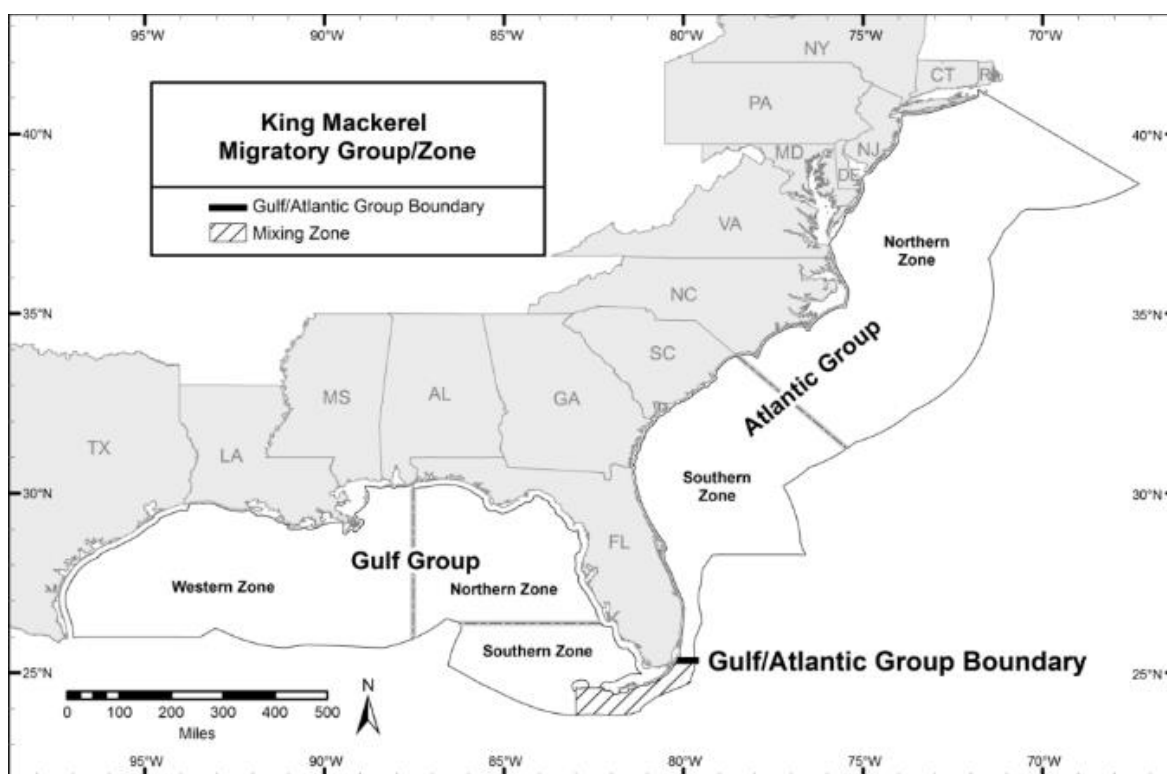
95°W 90°W 85°W 80°W 75°W 70°W

King Mackerel
Migratory Group/Zone

Gulf/Atlantic Group Boundary
Mixing Zone

NY
CT
RI
PA
NJ
MD
DE
VA
NC
SC
GA
AL
MS
LA
TX
FL

40°N
35°N
30°N
25°N

Northern Zone
Atlantic Group
Southern Zone

Gulf Group
Western Zone
Northern Zone
Southern Zone

Gulf/Atlantic Group Boundary

0 100 200 300 400 500
Miles

N

95°W 90°W 85°W 80°W 75°W 70°W